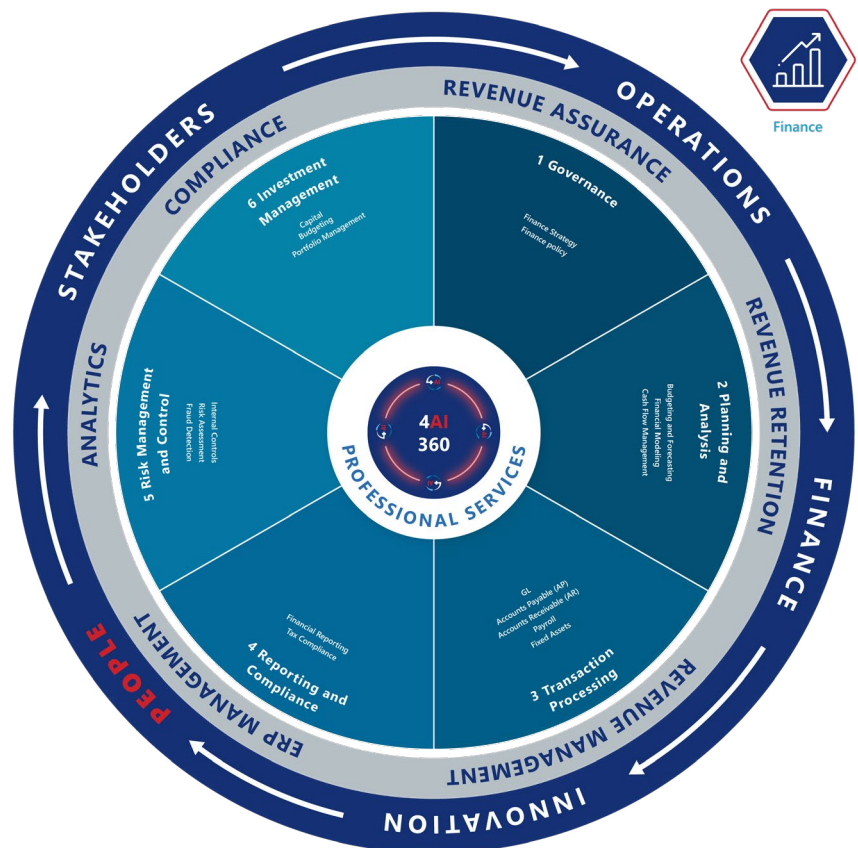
Finance

OPERATIONS

FINANCE

INNOVATION

PEOPLE

STAKEHOLDERS

REVENUE ASSURANCE

REVENUE RETENTION

REVENUE MANAGEMENT

ERP MANAGEMENT

ANALYTICS

COMPLIANCE

1 Governance

Finance Strategy
Finance policy

2 Planning and Analysis

Budgeting and Forecasting
Financial Modeling
Cash Flow Management

3 Transaction Processing

GL
Accounts Payable (AP)
Accounts Receivable (AR)
Payroll
Fixed Assets

4 Reporting and Compliance

Financial Reporting
Tax Compliance

5 Risk Management and Control

Internal Controls
Risk Assessment
Fraud Detection

6 Investment Management

Capital
Budgeting
Portfolio Management

4AI
360

PROFESSIONAL SERVICES